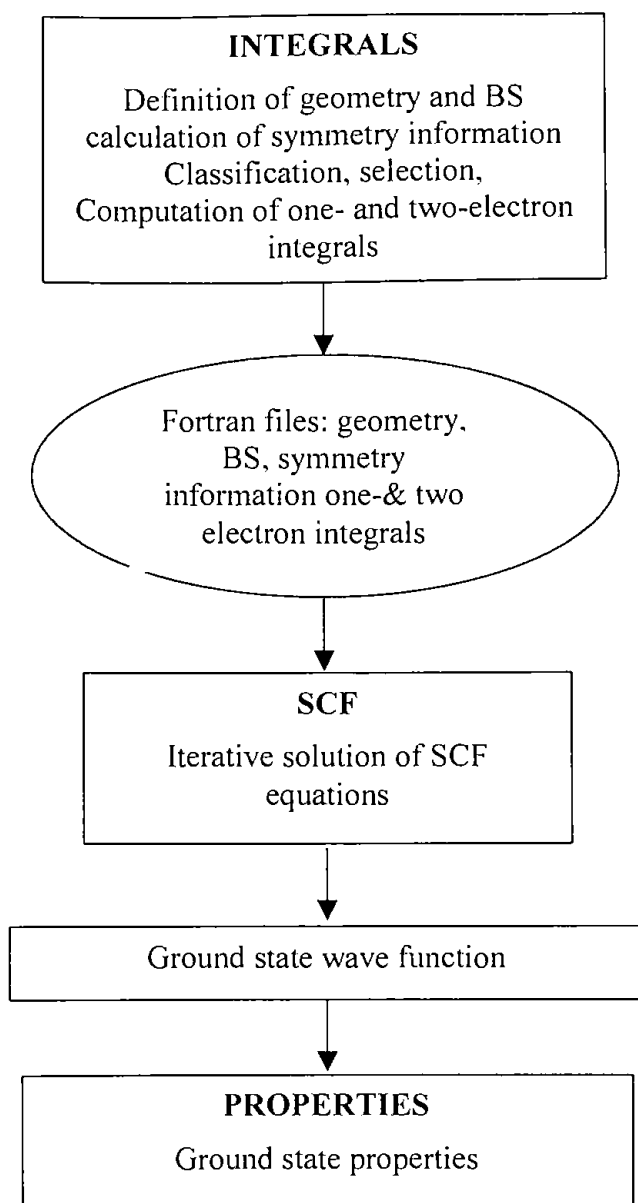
INTEGRALS

Definition of geometry and BS calculation of symmetry information Classification, selection, Computation of one- and two-electron integrals

Fortran files: geometry, BS, symmetry information one-& two electron integrals

SCF

Iterative solution of SCF equations

Ground state wave function

PROPERTIES

Ground state properties